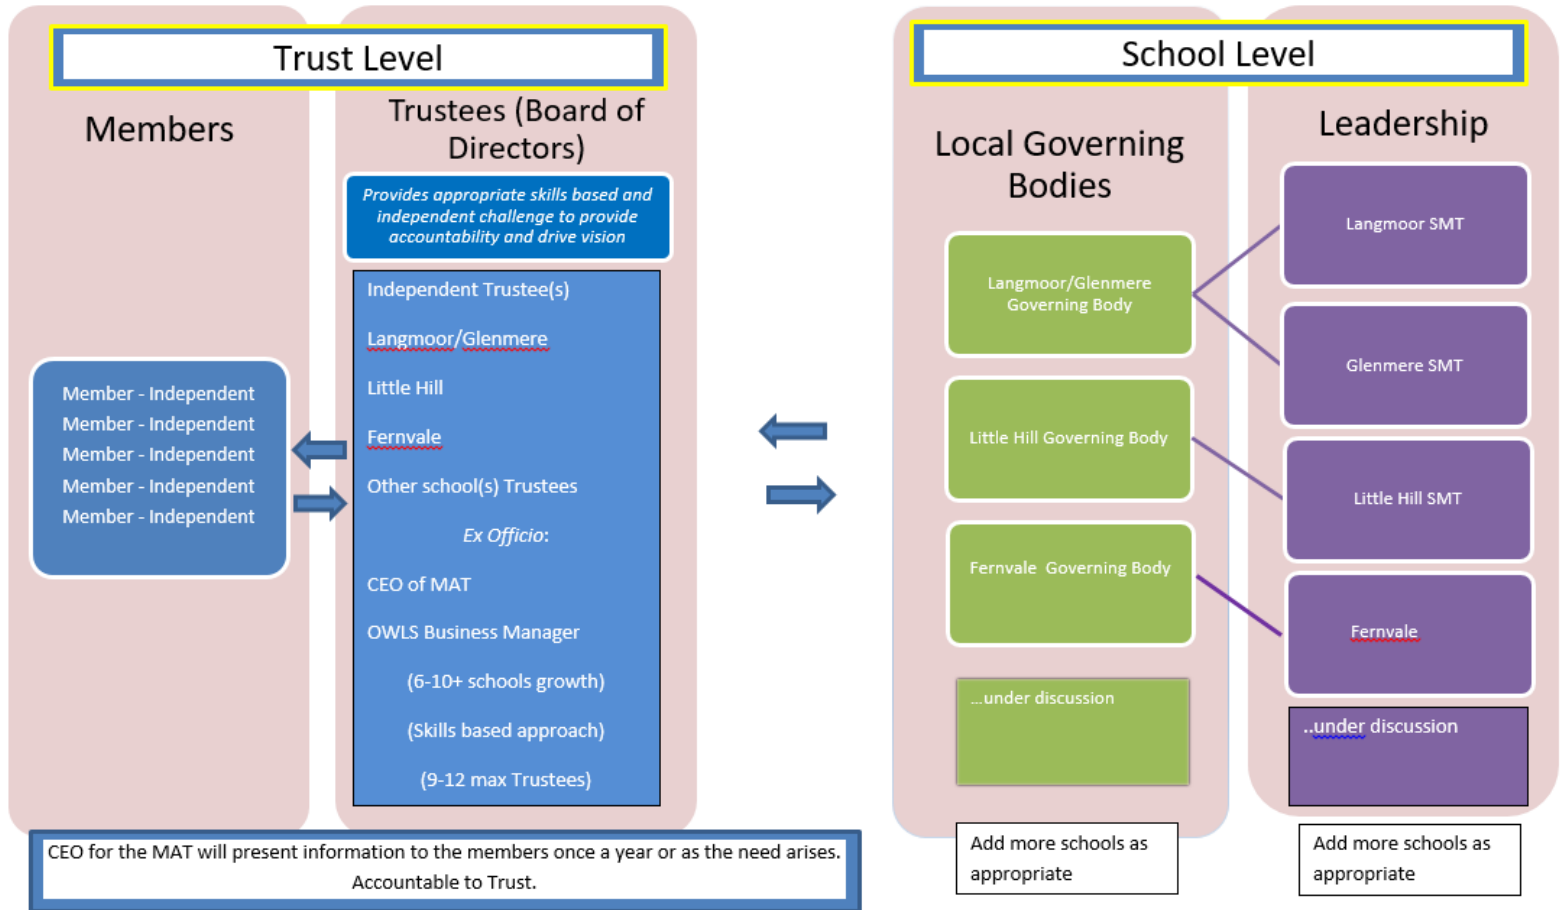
Trust Level

Members

Member - Independent
Member - Independent
Member - Independent
Member - Independent
Member - Independent

Trustees (Board of Directors)

Provides appropriate skills based and independent challenge to provide accountability and drive vision

Independent Trustee(s)

Langmoor/Glenmere

Little Hill

Fernvale

Other school(s) Trustees

Ex Officio:

CEO of MAT

OWLS Business Manager

(6-10+ schools growth)

(Skills based approach)

(9-12 max Trustees)

CEO for the MAT will present information to the members once a year or as the need arises. Accountable to Trust.

School Level

Local Governing Bodies

Langmoor/Glenmere Governing Body

Little Hill Governing Body

Fernvale Governing Body

...under discussion

Add more schools as appropriate

Leadership

Langmoor SMT

Glenmere SMT

Little Hill SMT

Fernvale

..under discussion

Add more schools as appropriate